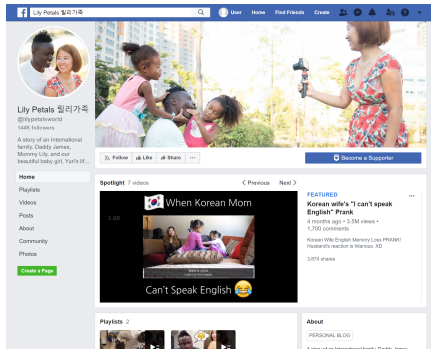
Lily Petals 릴리가족

User Home Find Friends Create

Lily Petals 릴리가족
@lilypetalsworld
144K followers

A story of an International family, Daddy James, Mommy Lily, and our beautiful baby girl, Yuri's lif...

Follow Like Share ···

Become a Supporter

Home
Playlists
Videos
Posts
About
Community
Photos

Create a Page

Spotlight 7 videos
< Previous Next >

When Korean Mom
Can't Speak English 😂

FEATURED
Korean wife's "I can't speak English" Prank
4 months ago • 3.5M views • 1,700 comments
Korean Wife English Memory Loss PRANK! Husband's reaction is hilarious. XD
3,874 shares

Playlists 2

About
PERSONAL BLOG